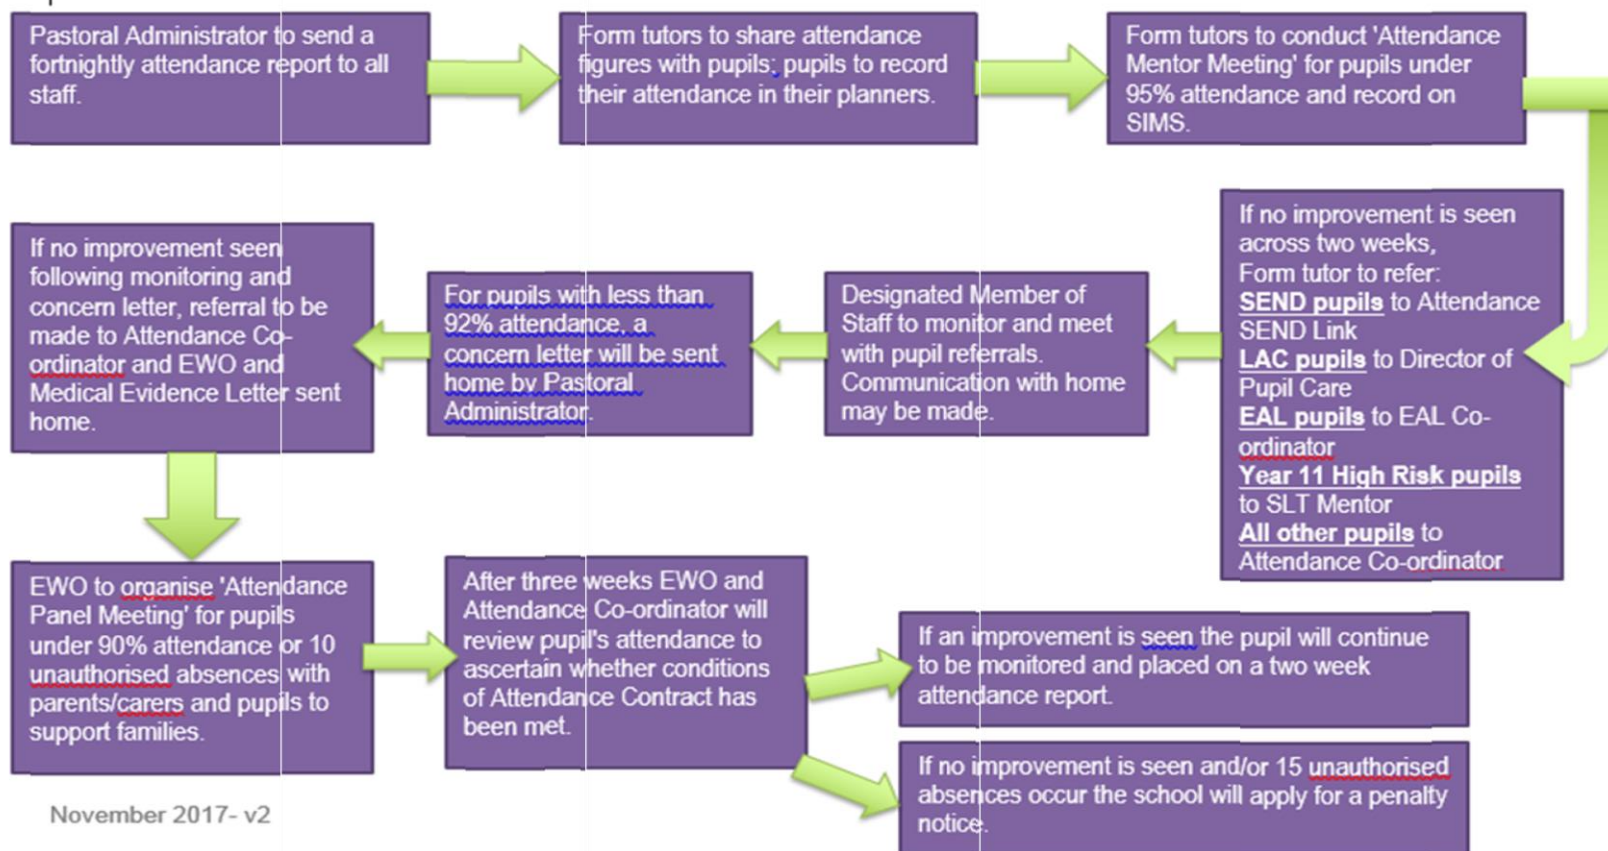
Pastoral Administrator to send a fortnightly attendance report to all staff.

Form tutors to share attendance figures with pupils; pupils to record their attendance in their planners.

Form tutors to conduct 'Attendance Mentor Meeting' for pupils under 95% attendance and record on SIMS.

If no improvement is seen across two weeks, Form tutor to refer:
**SEND pupils** to Attendance SEND Link
**LAC pupils** to Director of Pupil Care
**EAL pupils** to EAL Co-ordinator
**Year 11 High Risk pupils** to SLT Mentor
**All other pupils** to Attendance Co-ordinator

Designated Member of Staff to monitor and meet with pupil referrals. Communication with home may be made.

For pupils with less than 92% attendance, a concern letter will be sent home by Pastoral Administrator.

If no improvement seen following monitoring and concern letter, referral to be made to Attendance Co-ordinator and EWO and Medical Evidence Letter sent home.

EWO to organise 'Attendance Panel Meeting' for pupils under 90% attendance or 10 unauthorised absences with parents/carers and pupils to support families.

After three weeks EWO and Attendance Co-ordinator will review pupil's attendance to ascertain whether conditions of Attendance Contract has been met.

If an improvement is seen the pupil will continue to be monitored and placed on a two week attendance report.

If no improvement is seen and/or 15 unauthorised absences occur the school will apply for a penalty notice.

November 2017- v2